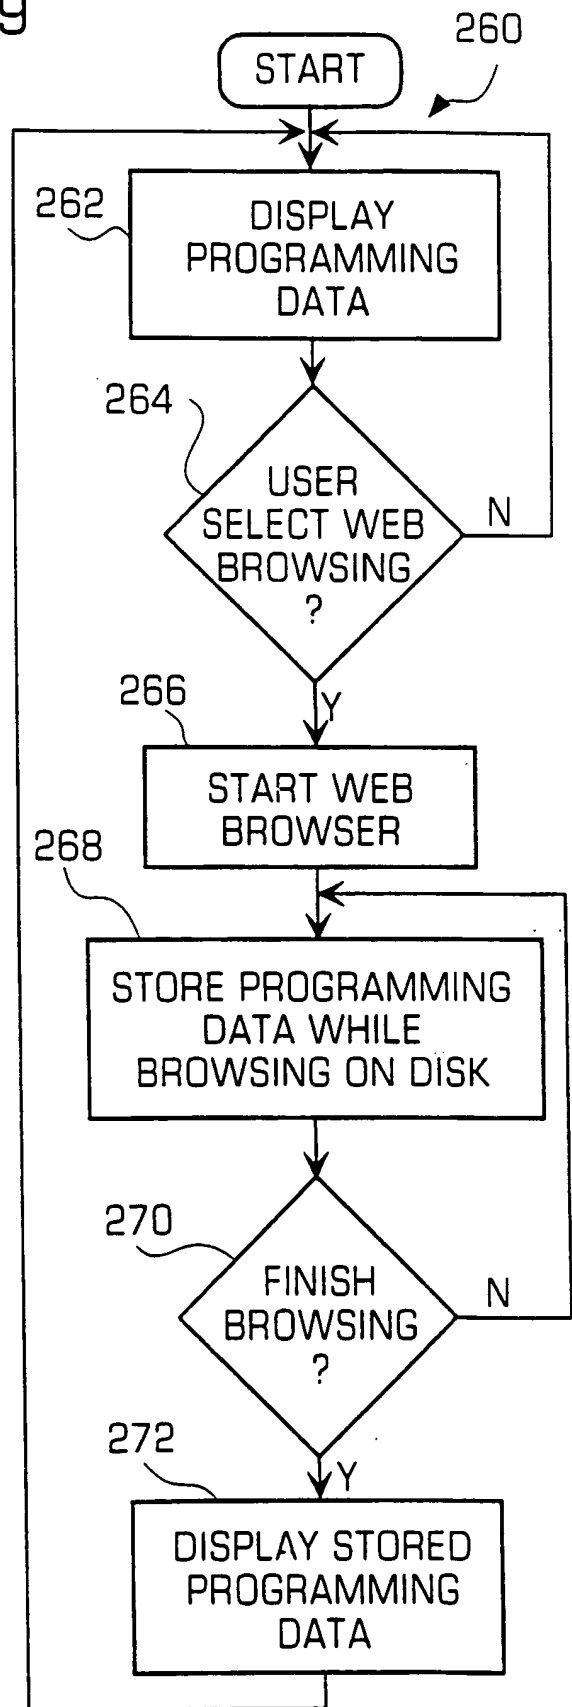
g

START

260

262

DISPLAY PROGRAMMING DATA

264

USER SELECT WEB BROWSING ?

N

266

Y

START WEB BROWSER

268

STORE PROGRAMMING DATA WHILE BROWSING ON DISK

270

FINISH BROWSING ?

N

272

Y

DISPLAY STORED PROGRAMMING DATA